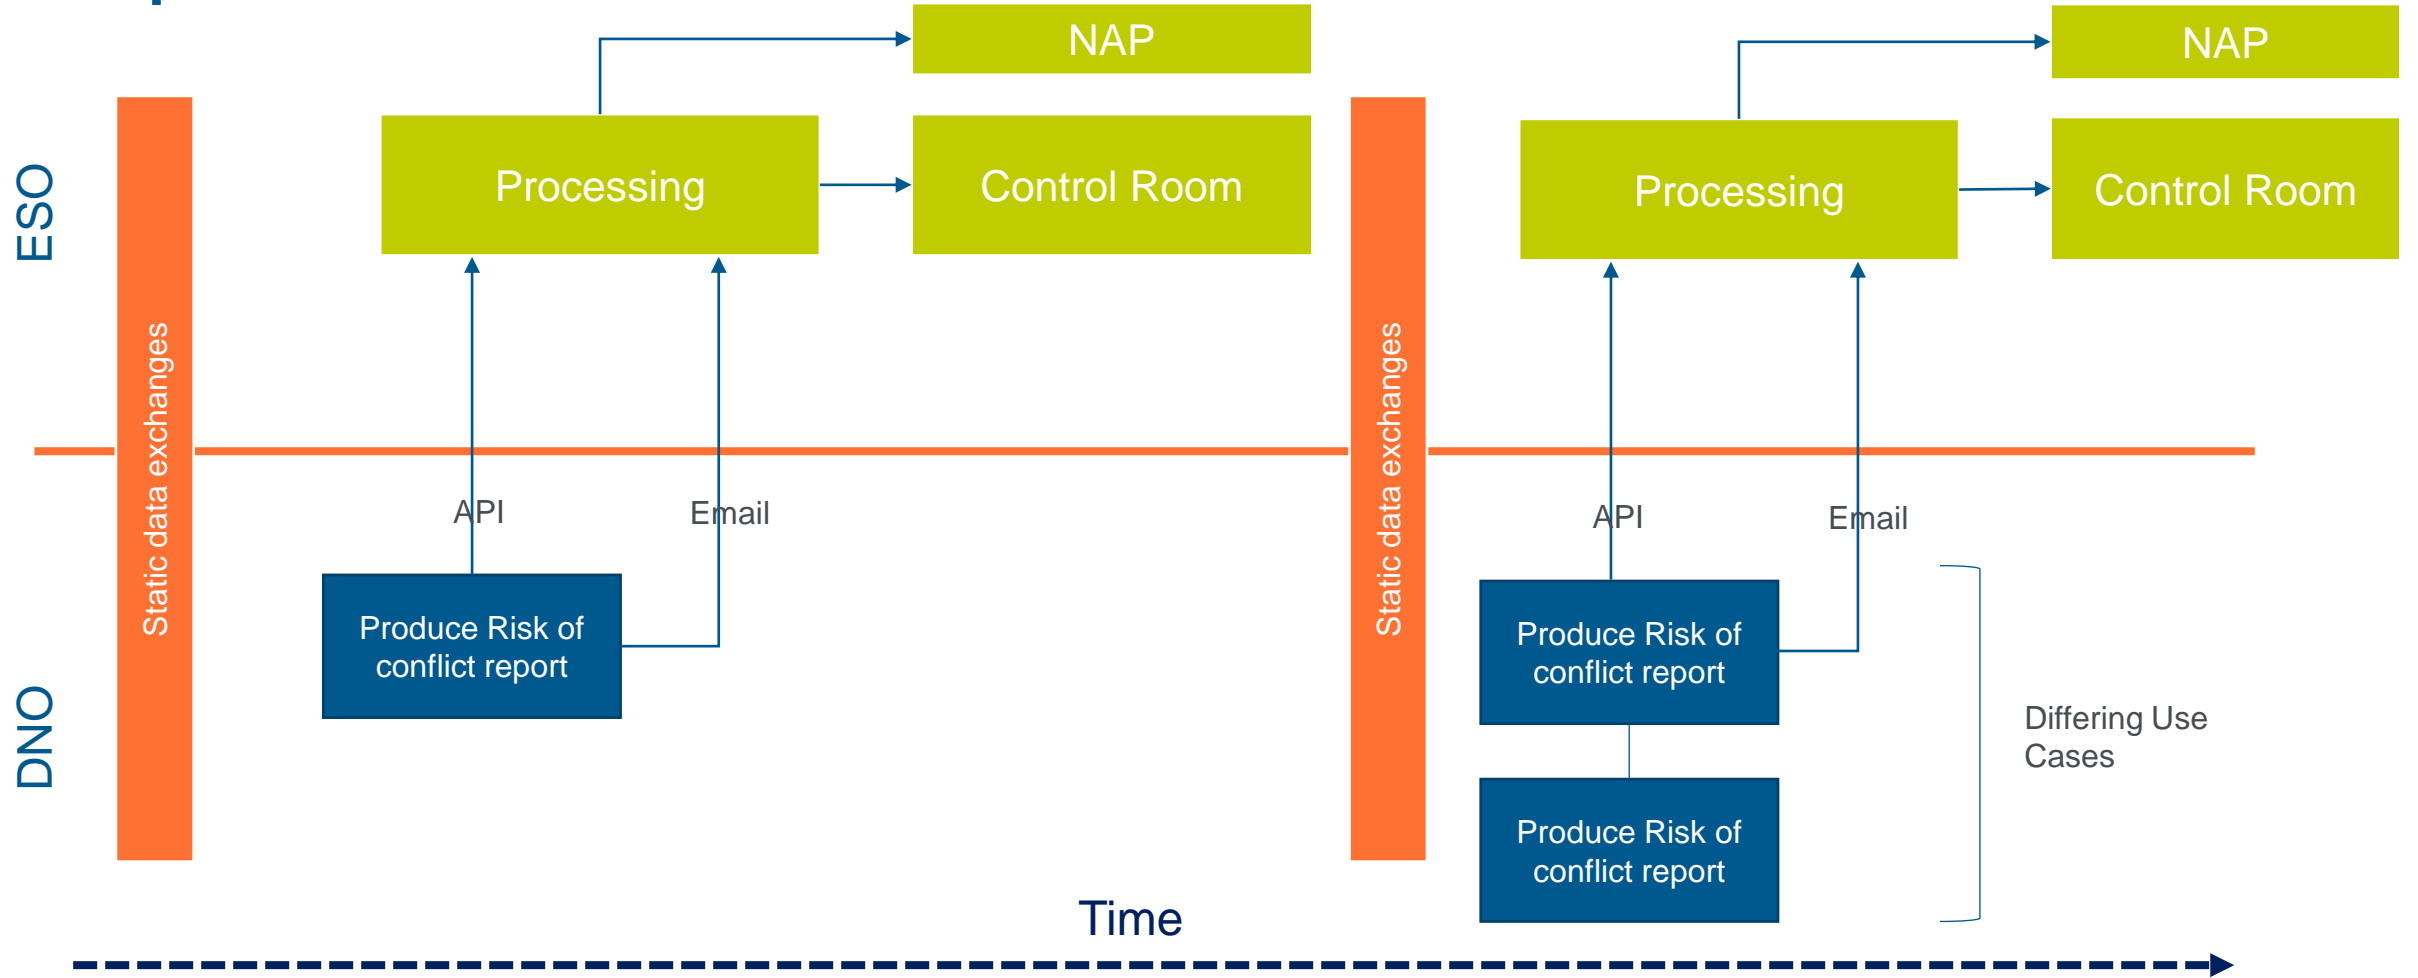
ESO

DNO

Static data exchanges

NAP

Processing

Control Room

API

Email

Produce Risk of conflict report

Static data exchanges

NAP

Processing

Control Room

API

Email

Produce Risk of conflict report

Produce Risk of conflict report

Differing Use Cases

Time